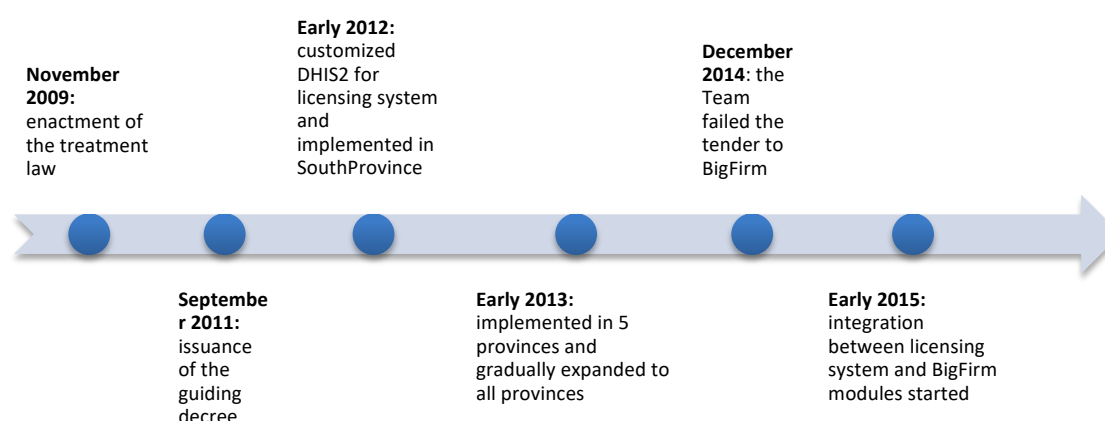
**November 2009:** enactment of the treatment law

**September 2011:** issuance of the guiding decree

**Early 2012:** customized DHIS2 for licensing system and implemented in SouthProvince

**Early 2013:** implemented in 5 provinces and gradually expanded to all provinces

**December 2014**: the Team failed the tender to BigFirm

**Early 2015:** integration between licensing system and BigFirm modules started